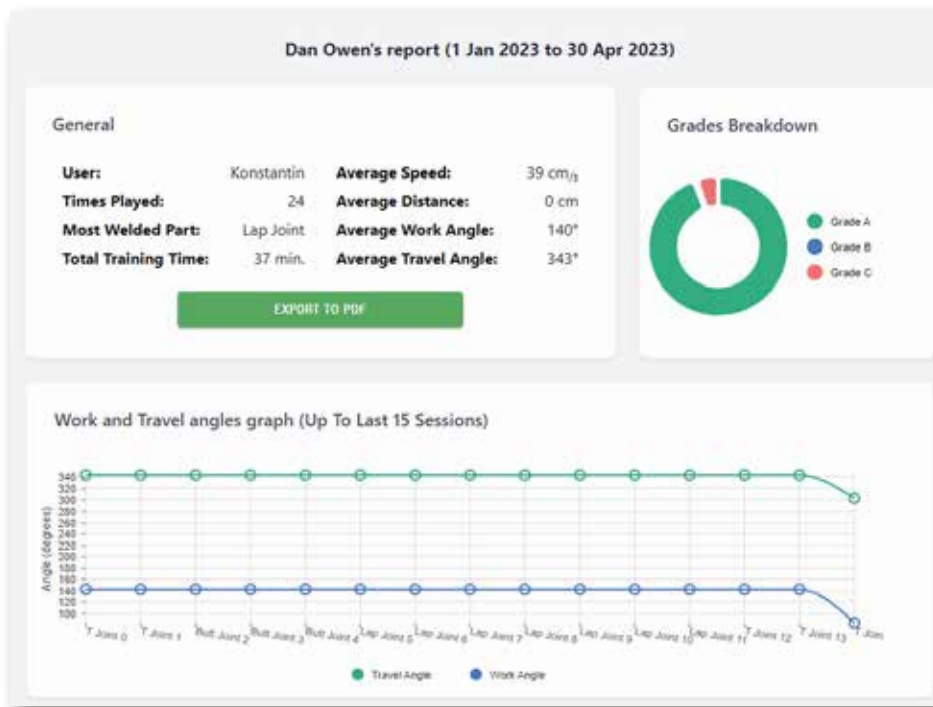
Dan Owen's report (1 Jan 2023 to 30 Apr 2023)

General

| | | | |
|---|---|---|---|
| **User:** | Konstantin | **Average Speed:** | 39 cm/s |
| **Times Played:** | 24 | **Average Distance:** | 0 cm |
| **Most Welded Part:** | Lap Joint | **Average Work Angle:** | 140° |
| **Total Training Time:** | 37 min. | **Average Travel Angle:** | 343° |

EXPORT TO PDF

Grades Breakdown

Grade A
Grade B
Grade C

Work and Travel angles graph (Up To Last 15 Sessions)

Angle (degrees)

340
320
300
280
260
240
220
200
180
160
140
120
100

T Joint 0, T Joint 1, Butt Joint 2, Butt Joint 3, Butt Joint 4, Lap Joint 5, Lap Joint 6, Lap Joint 7, Lap Joint 8, Lap Joint 9, Lap Joint 10, Lap Joint 11, T Joint 12, T Joint 13, T Join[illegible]

Travel Angle
Work Angle